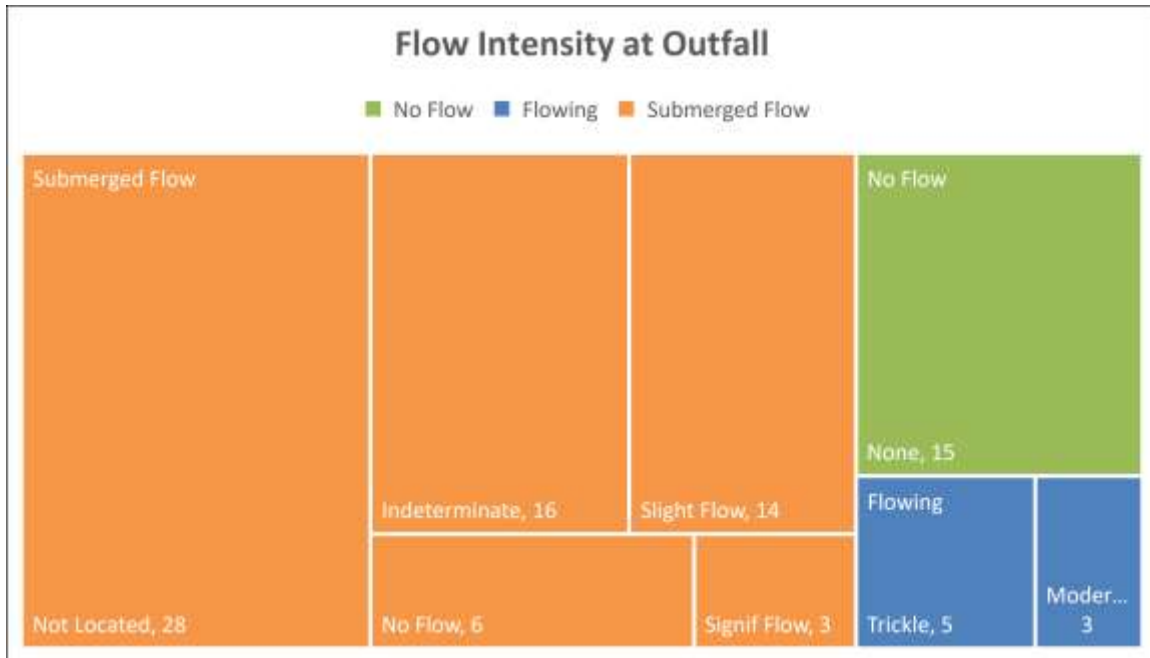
Flow Intensity at Outfall

No Flow Flowing Submerged Flow

Submerged Flow

Not Located, 28

Indeterminate, 16

Slight Flow, 14

No Flow, 6

Signif Flow, 3

No Flow

None, 15

Flowing

Trickle, 5

Moder... 3